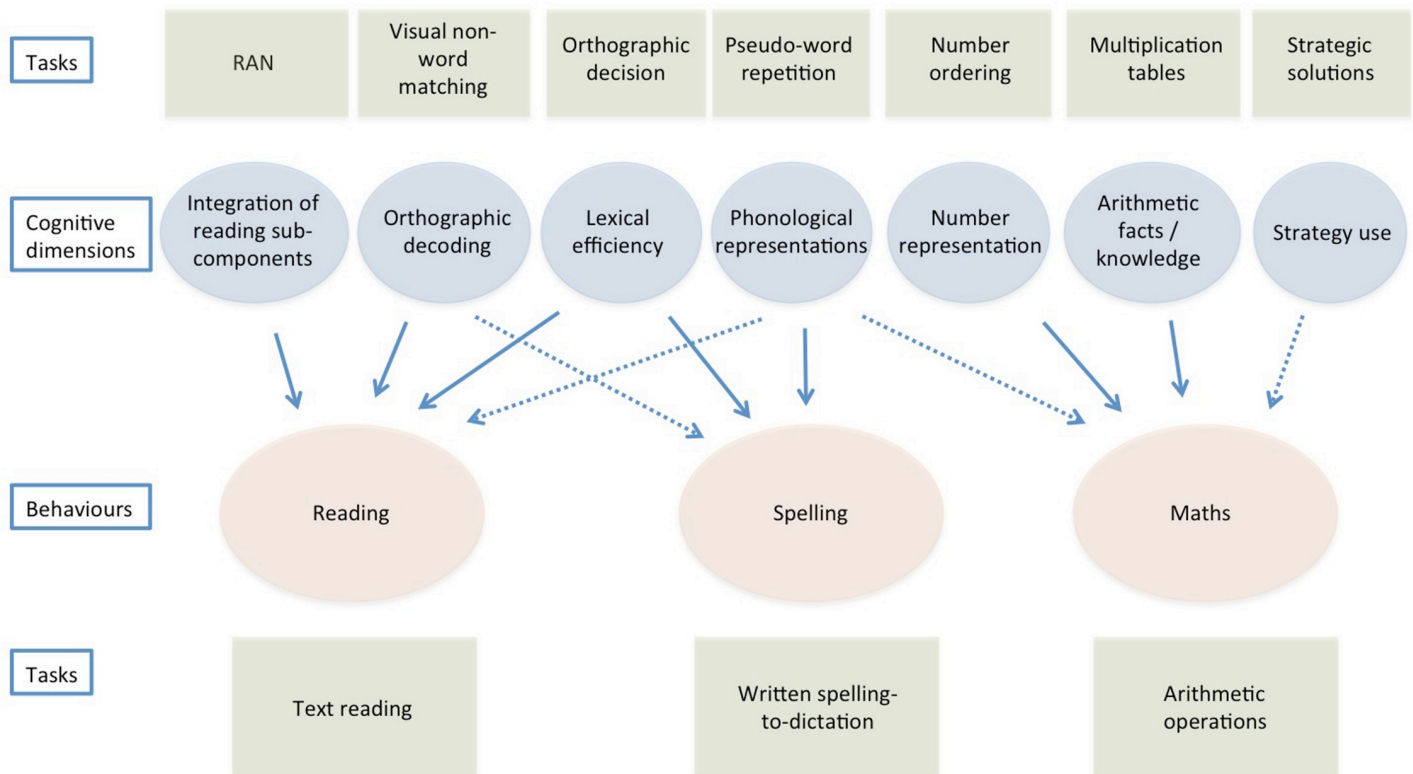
Tasks

RAN

Visual non-word matching

Orthographic decision

Pseudo-word repetition

Number ordering

Multiplication tables

Strategic solutions

Cognitive dimensions

Integration of reading sub-components

Orthographic decoding

Lexical efficiency

Phonological representations

Number representation

Arithmetic facts / knowledge

Strategy use

Behaviours

Reading

Spelling

Maths

Tasks

Text reading

Written spelling-to-dictation

Arithmetic operations